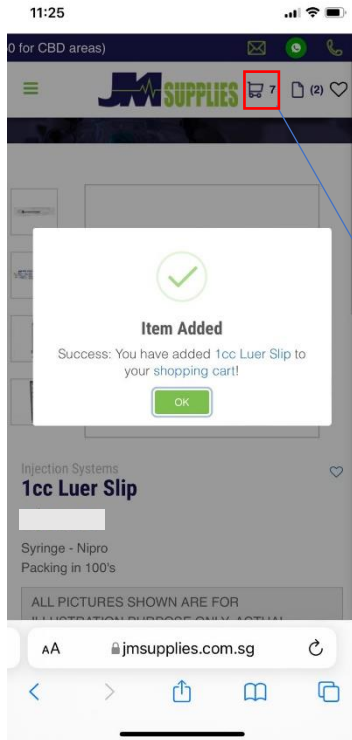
11:25

0 for CBD areas)

JM SUPPLIES 7 (2)

Item Added

Success: You have added 1cc Luer Slip to your shopping cart!

OK

Injection Systems

1cc Luer Slip

Syringe - Nipro

Packing in 100's

ALL PICTURES SHOWN ARE FOR ILLUSTRATION PURPOSE ONLY. ACTUAL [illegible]

AA jmsupplies.com.sg